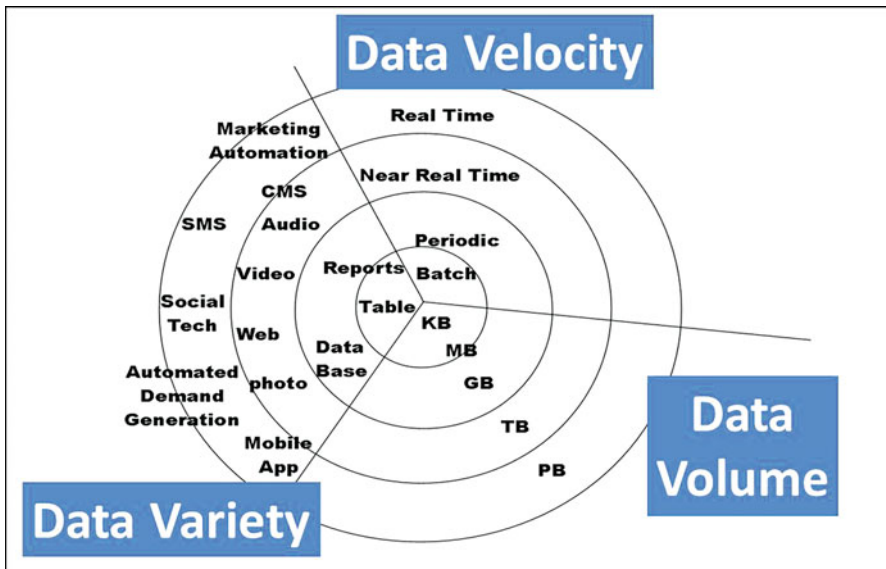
Data Velocity

Real Time

Near Real Time

Periodic

Batch

Marketing Automation

CMS

Audio

SMS

Video

Reports

Social Tech

Table

Web

KB

Data Base

MB

Automated Demand Generation

photo

GB

Mobile App

TB

PB

Data Volume

Data Variety